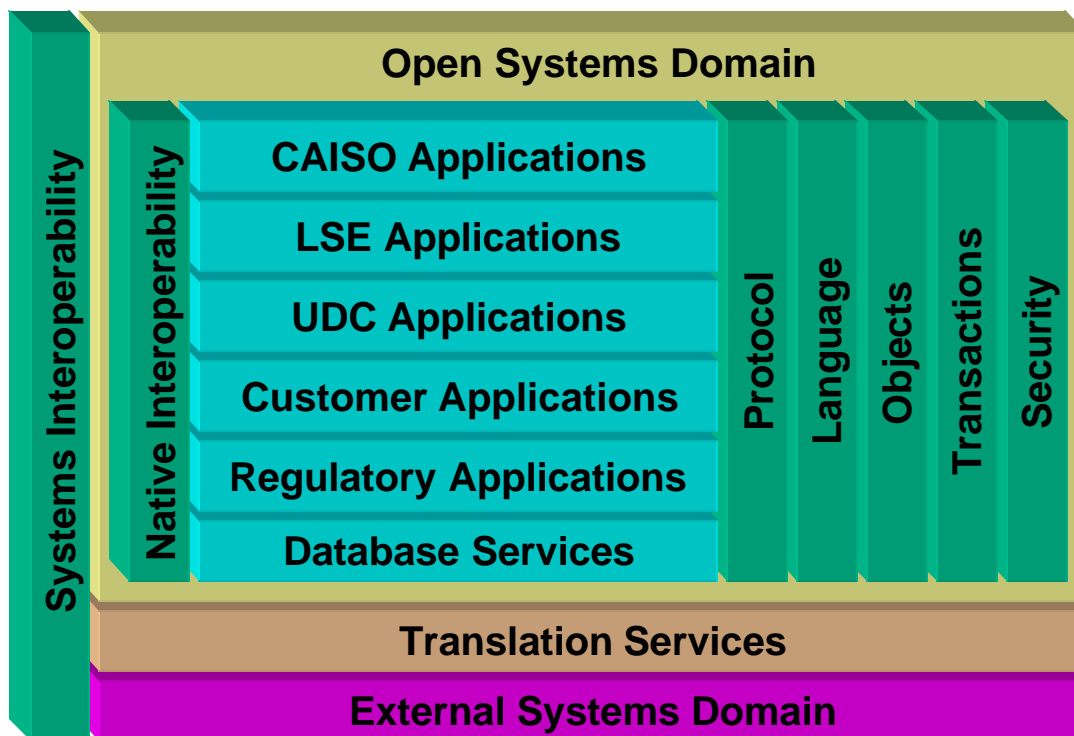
Systems Interoperability

Open Systems Domain

Native Interoperability

CAISO Applications

LSE Applications

UDC Applications

Customer Applications

Regulatory Applications

Database Services

Protocol

Language

Objects

Transactions

Security

Translation Services

External Systems Domain